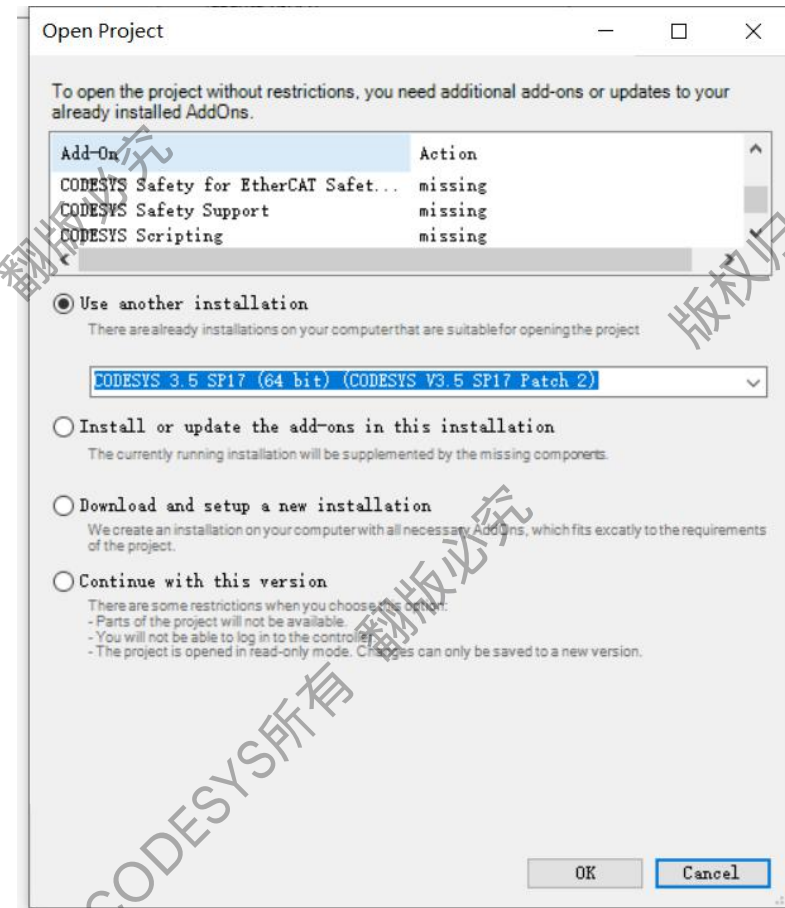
Open Project

To open the project without restrictions, you need additional add-ons or updates to your already installed AddOns.

| Add-On | Action |
|---|---|
| CODESYS Safety for EtherCAT Safet... | missing |
| CODESYS Safety Support | missing |
| CODESYS Scripting | missing |

Use another installation
There are already installations on your computer that are suitable for opening the project

CODESYS 3.5 SP17 (64 bit) (CODESYS V3.5 SP17 Patch 2)

Install or update the add-ons in this installation
The currently running installation will be supplemented by the missing components.

Download and setup a new installation
We create an installation on your computer with all necessary AddOns, which fits excatly to the requirements of the project.

Continue with this version
There are some restrictions when you choose this option:
- Parts of the project will not be available.
- You will not be able to log in to the controller.
- The project is opened in read-only mode. Changes can only be saved to a new version.

OK Cancel

翻版必究 版权所 CODESYS所有 翻版必究